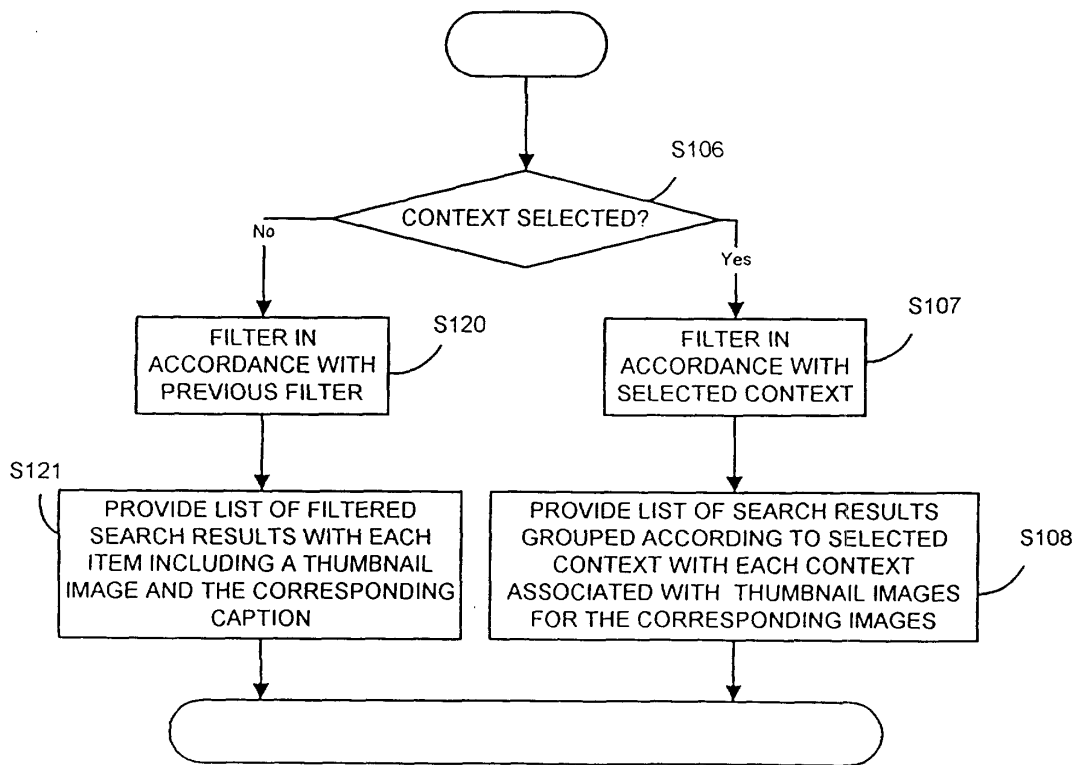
S106

CONTEXT SELECTED?

No

Yes

FILTER IN ACCORDANCE WITH PREVIOUS FILTER

S120

FILTER IN ACCORDANCE WITH SELECTED CONTEXT

S107

S121

PROVIDE LIST OF FILTERED SEARCH RESULTS WITH EACH ITEM INCLUDING A THUMBNAIL IMAGE AND THE CORRESPONDING CAPTION

PROVIDE LIST OF SEARCH RESULTS GROUPED ACCORDING TO SELECTED CONTEXT WITH EACH CONTEXT ASSOCIATED WITH THUMBNAIL IMAGES FOR THE CORRESPONDING IMAGES

S108